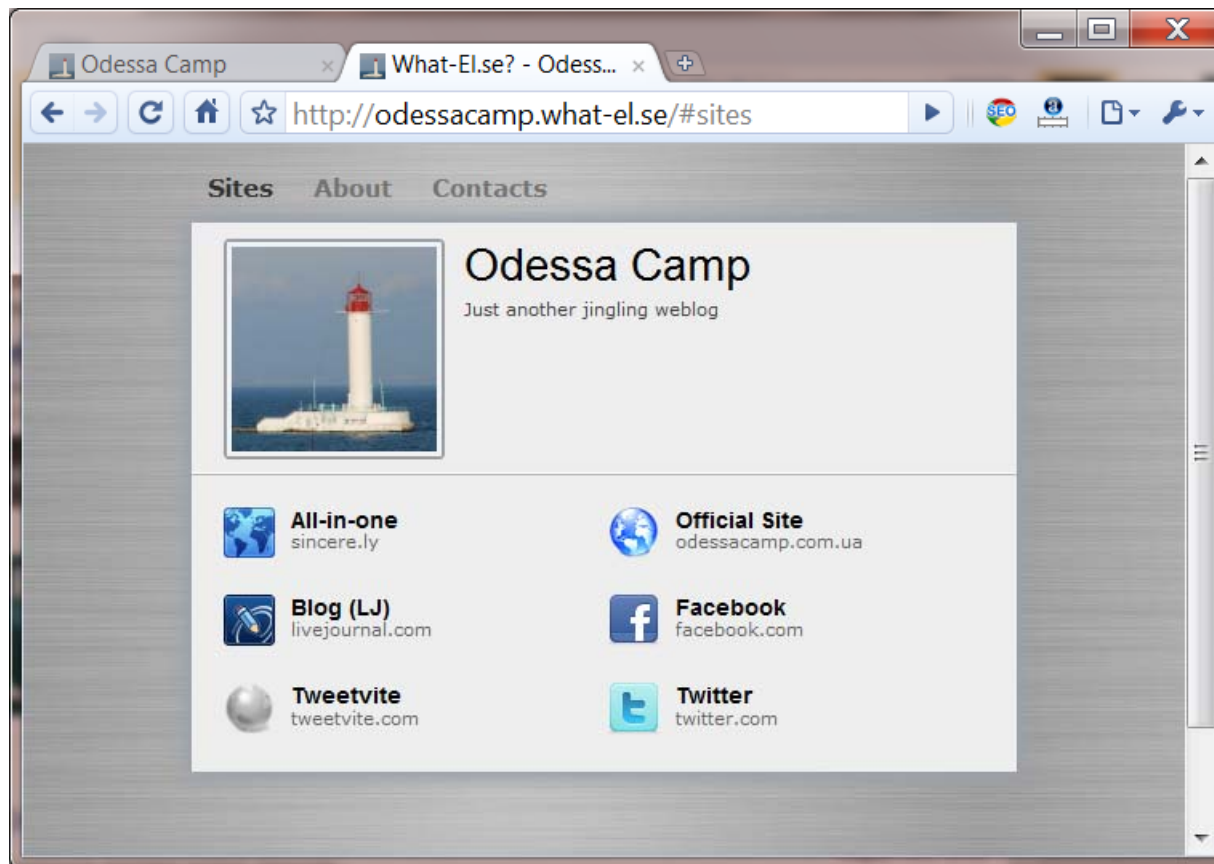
Odessa Camp ×
What-El.se? - Odess... ×

http://odessacamp.what-el.se/#sites

SEO

Sites About Contacts

Odessa Camp

Just another jingling weblog

All-in-one
sincere.ly

Official Site
odessacamp.com.ua

Blog (LJ)
livejournal.com

Facebook
facebook.com

Tweetvite
tweetvite.com

Twitter
twitter.com